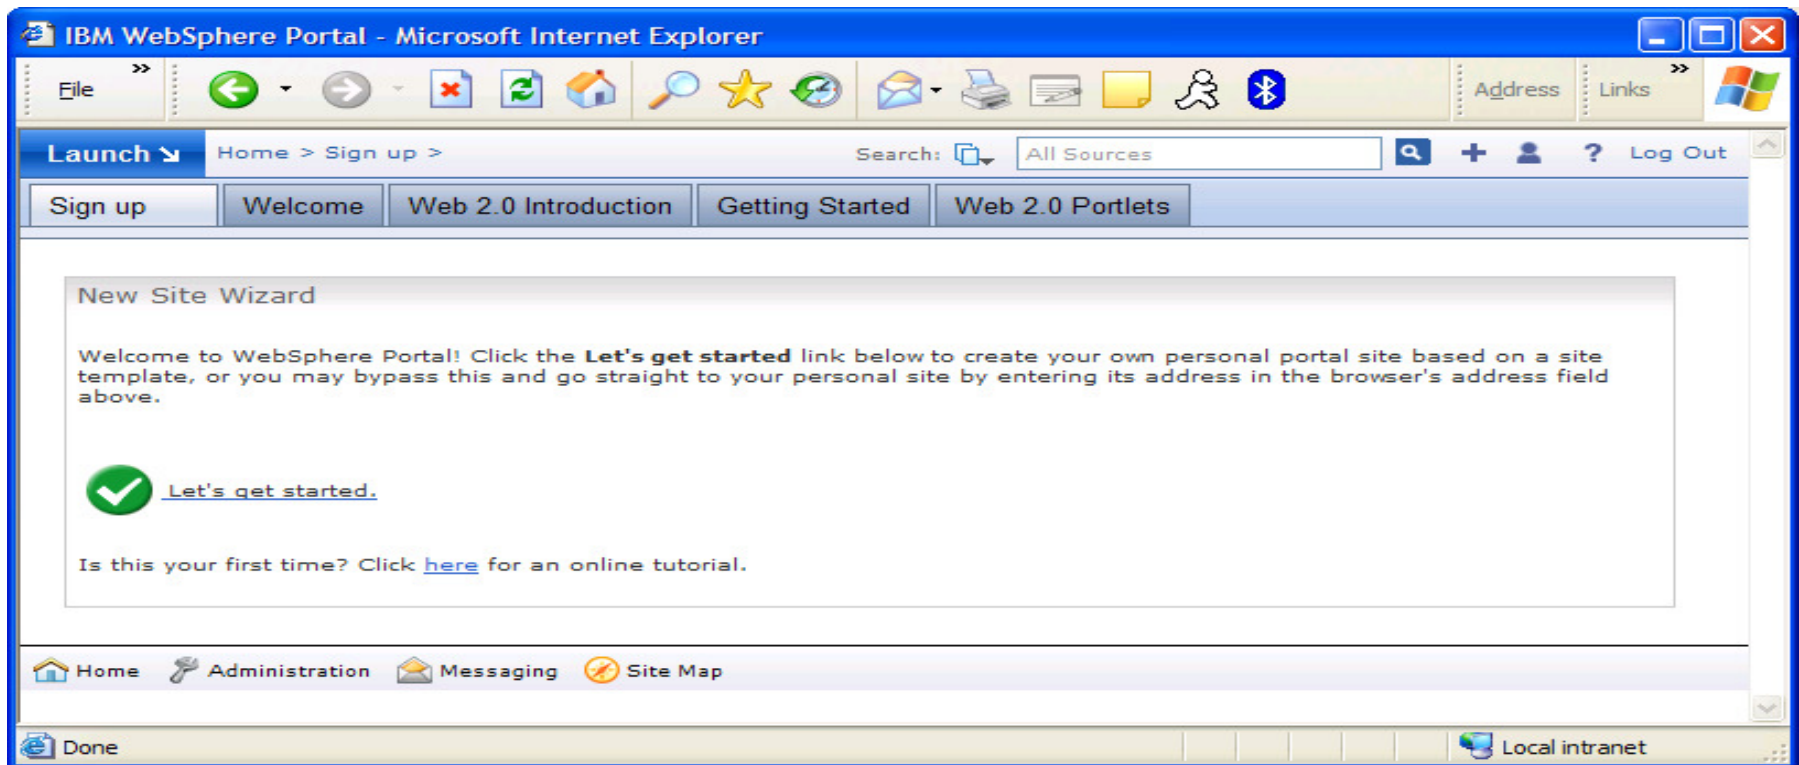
IBM WebSphere Portal - Microsoft Internet Explorer

File

Address Links

Launch

Home > Sign up >

Search: All Sources

Log Out

Sign up | Welcome | Web 2.0 Introduction | Getting Started | Web 2.0 Portlets

New Site Wizard

Welcome to WebSphere Portal! Click the **Let's get started** link below to create your own personal portal site based on a site template, or you may bypass this and go straight to your personal site by entering its address in the browser's address field above.

Let's get started.

Is this your first time? Click here for an online tutorial.

Home Administration Messaging Site Map

Done

Local intranet